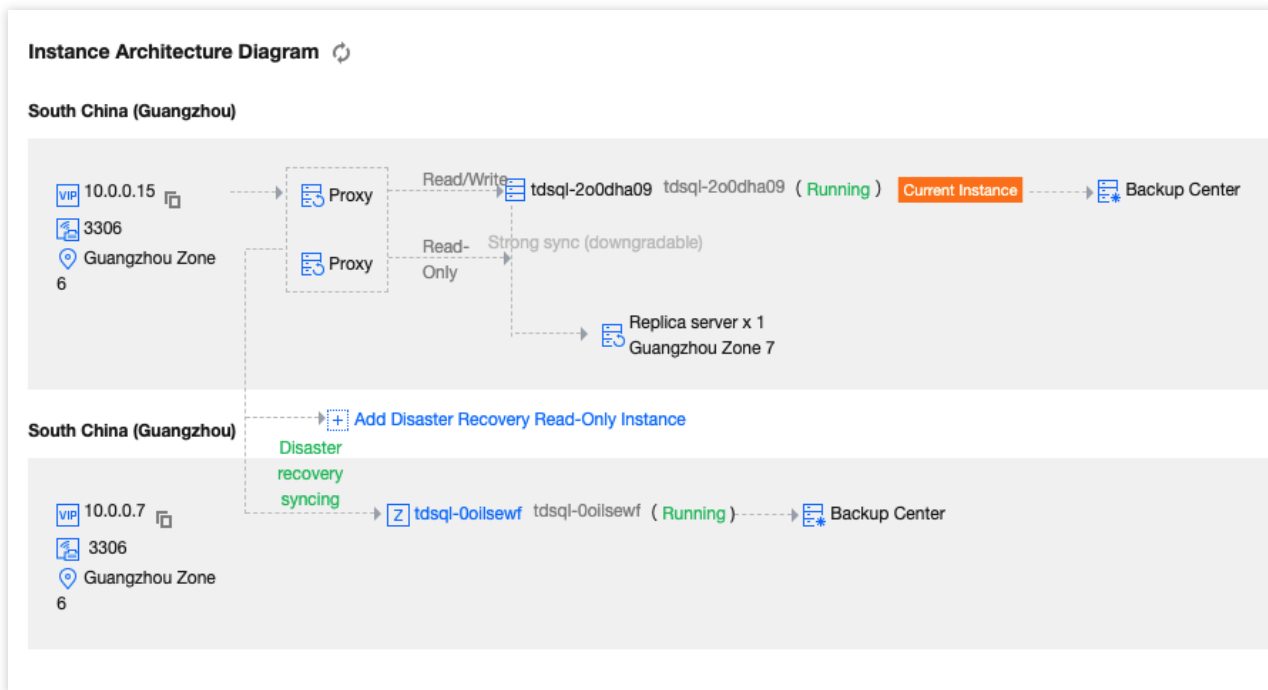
Instance Architecture Diagram

South China (Guangzhou)

VIP 10.0.0.15

3306

Guangzhou Zone 6

Proxy

Proxy

Read/Write

Read-Only

tdsql-2o0dha09 tdsql-2o0dha09 ( Running ) Current Instance

Backup Center

Strong sync (downgradable)

Replica server x 1
Guangzhou Zone 7

+ Add Disaster Recovery Read-Only Instance

South China (Guangzhou)

Disaster recovery syncing

VIP 10.0.0.7

3306

Guangzhou Zone 6

Z tdsql-0oilsewf tdsql-0oilsewf ( Running )

Backup Center